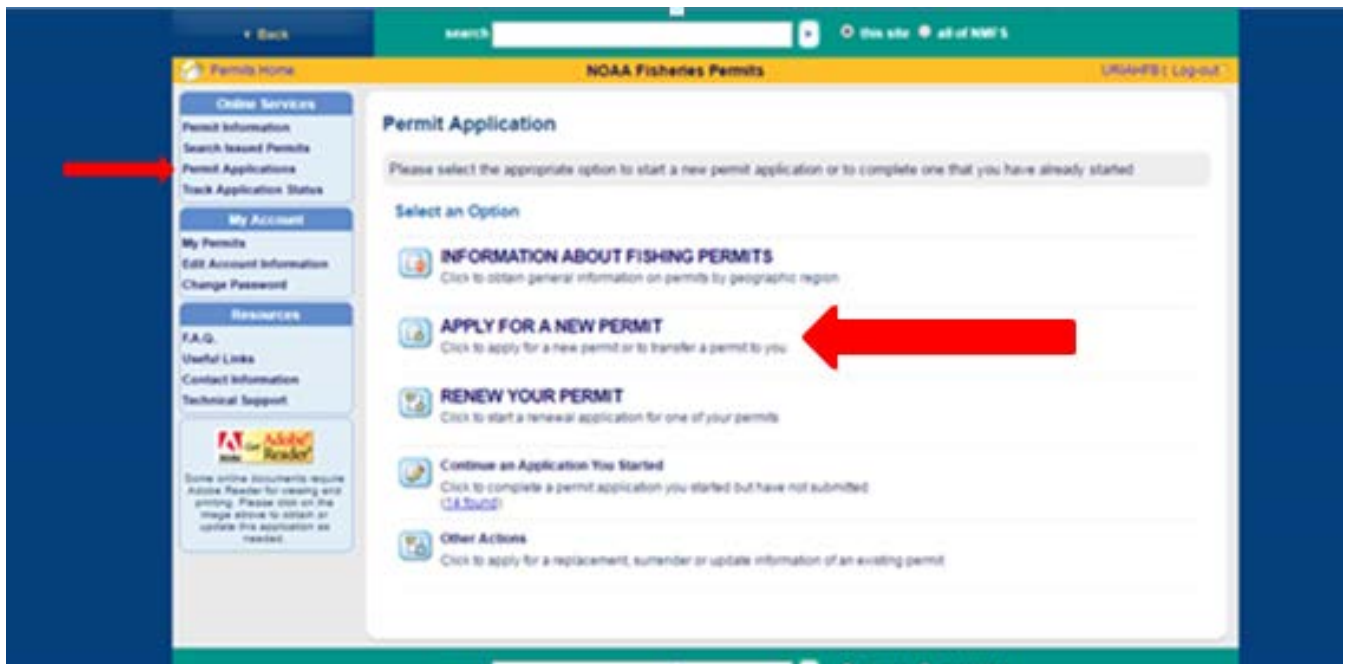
• Back

search

this site all of NMFS

Permits Home

NOAA Fisheries Permits

URIAHFB | Log out

Online Services
Permit Information
Search Issued Permits
Permit Applications
Track Application Status

My Account
My Permits
Edit Account Information
Change Password

Resources
F.A.Q.
Useful Links
Contact Information
Technical Support

Get Adobe Reader

Some online documents require Adobe Reader for viewing and printing. Please click on the image above to obtain or update this application as needed.

Permit Application

Please select the appropriate option to start a new permit application or to complete one that you have already started

Select an Option

INFORMATION ABOUT FISHING PERMITS
Click to obtain general information on permits by geographic region

APPLY FOR A NEW PERMIT
Click to apply for a new permit or to transfer a permit to you

RENEW YOUR PERMIT
Click to start a renewal application for one of your permits

Continue an Application You Started
Click to complete a permit application you started but have not submitted
(14 found)

Other Actions
Click to apply for a replacement, surrender or update information of an existing permit